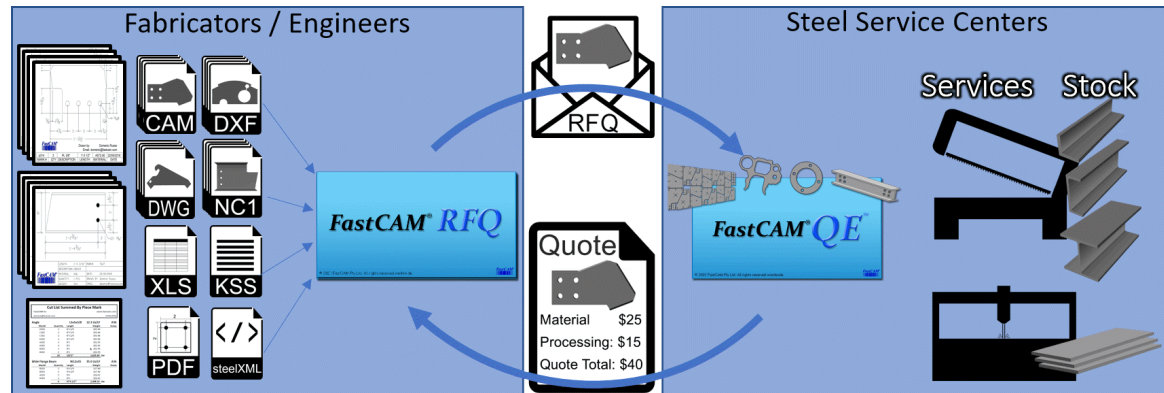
Fabricators / Engineers

CAM
DXF
DWG
NC1
XLS
KSS
PDF
</>
steelXML

Cut List Summed By Piece Mark

FastCAM® RFQ

RFQ

Quote
Material $25
Processing: $15
Quote Total: $40

Steel Service Centers

FastCAM® QE

Services
Stock